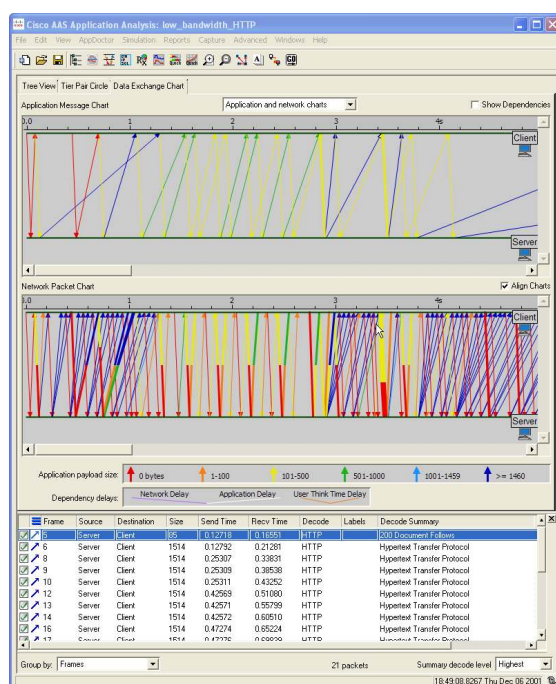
Cisco AAS Application Analysis: low_bandwidth_HTTP

File Edit View AppDoctor Simulation Reports Capture Advanced Windows Help

Tree View | Tier Pair Circle | Data Exchange Chart

Application Message Chart

Application and network charts

Show Dependencies

0.0 1 2 3 4s

Client

Server

Network Packet Chart

Align Charts

1.0 1 2 3 4s

Client

Server

Application payload size: 0 bytes 1-100 101-500 501-1000 1001-1459 >= 1460

Dependency delays: Network Delay Application Delay User Think Time Delay

| Frame | Source | Destination | Size | Send Time | Recv Time | Decode | Labels | Decode Summary |
|---|---|---|---|---|---|---|---|---|
| 5 | Server | Client | 85 | 0.12718 | 0.16551 | HTTP | | 200 Document Follows |
| 6 | Server | Client | 1514 | 0.12792 | 0.21281 | HTTP | | Hypertext Transfer Protocol |
| 8 | Server | Client | 1514 | 0.25307 | 0.33831 | HTTP | | Hypertext Transfer Protocol |
| 9 | Server | Client | 1514 | 0.25309 | 0.38538 | HTTP | | Hypertext Transfer Protocol |
| 10 | Server | Client | 1514 | 0.25311 | 0.43252 | HTTP | | Hypertext Transfer Protocol |
| 12 | Server | Client | 1514 | 0.42569 | 0.51080 | HTTP | | Hypertext Transfer Protocol |
| 13 | Server | Client | 1514 | 0.42571 | 0.55799 | HTTP | | Hypertext Transfer Protocol |
| 14 | Server | Client | 1514 | 0.42572 | 0.60510 | HTTP | | Hypertext Transfer Protocol |
| 16 | Server | Client | 1514 | 0.47274 | 0.65224 | HTTP | | Hypertext Transfer Protocol |
| 17 | Server | Client | 1514 | 0.47276 | 0.69939 | HTTP | | Hypertext Transfer Protocol |

Group by: Frames

21 packets

Summary decode level Highest

18:49:08.8267 Thu Dec 06 2001